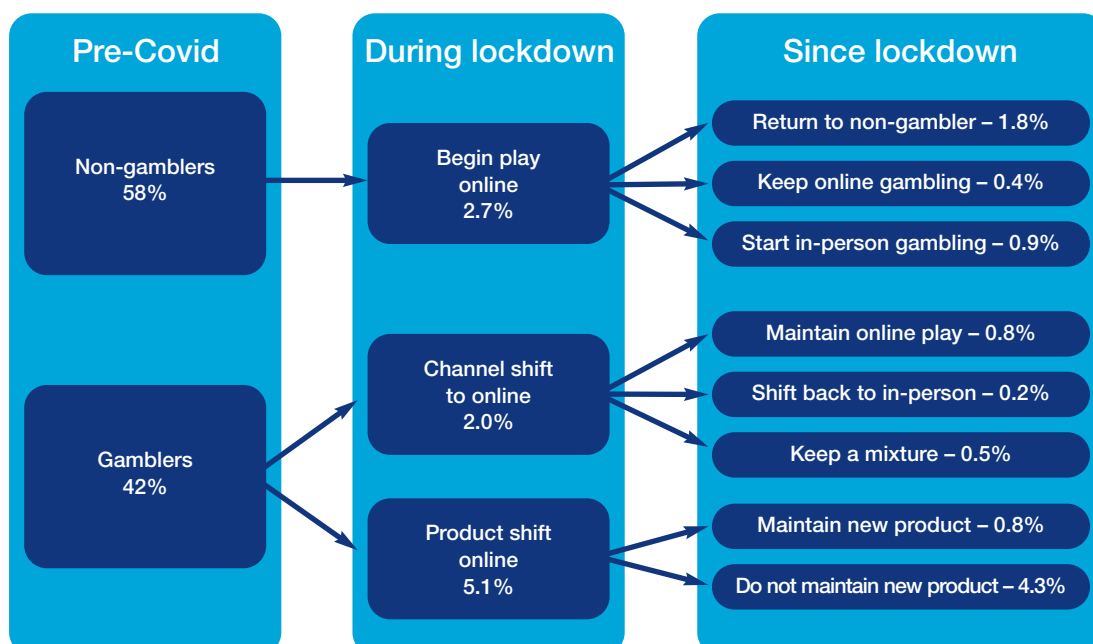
Pre-Covid

Non-gamblers
58%

Gamblers
42%

During lockdown

Begin play online
2.7%

Channel shift to online
2.0%

Product shift online
5.1%

Since lockdown

Return to non-gambler – 1.8%

Keep online gambling – 0.4%

Start in-person gambling – 0.9%

Maintain online play – 0.8%

Shift back to in-person – 0.2%

Keep a mixture – 0.5%

Maintain new product – 0.8%

Do not maintain new product – 4.3%